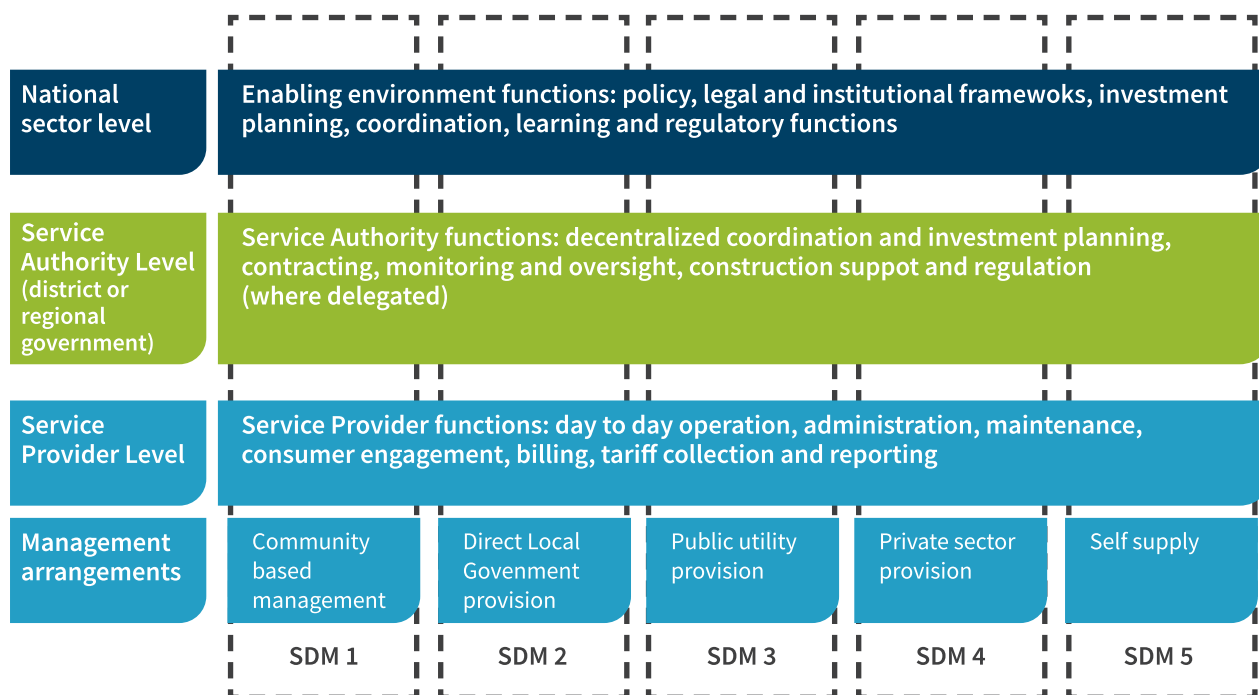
National sector level

Enabling environment functions: policy, legal and institutional frameworks, investment planning, coordination, learning and regulatory functions

Service Authority Level (district or regional government)

Service Authority functions: decentralized coordination and investment planning, contracting, monitoring and oversight, construction suppot and regulation (where delegated)

Service Provider Level

Service Provider functions: day to day operation, administration, maintenance, consumer engagement, billing, tariff collection and reporting

Management arrangements

Community based management

Direct Local Govenment provision

Public utility provision

Private sector provision

Self supply

SDM 1

SDM 2

SDM 3

SDM 4

SDM 5